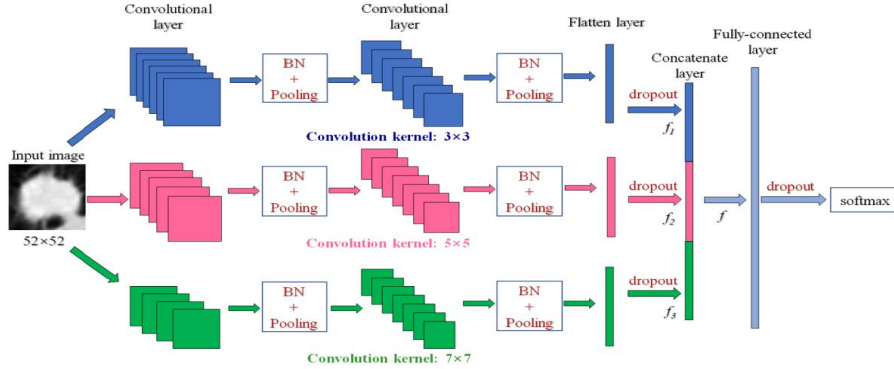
Convolutional layer

Convolutional layer

Flatten layer

Fully-connected layer

Concatenate layer

Input image

52×52

BN + Pooling

BN + Pooling

dropout

$f_1$

Convolution kernel: 3×3

BN + Pooling

BN + Pooling

dropout

$f_2$

$f$

dropout

softmax

Convolution kernel: 5×5

BN + Pooling

BN + Pooling

dropout

$f_3$

Convolution kernel: 7×7